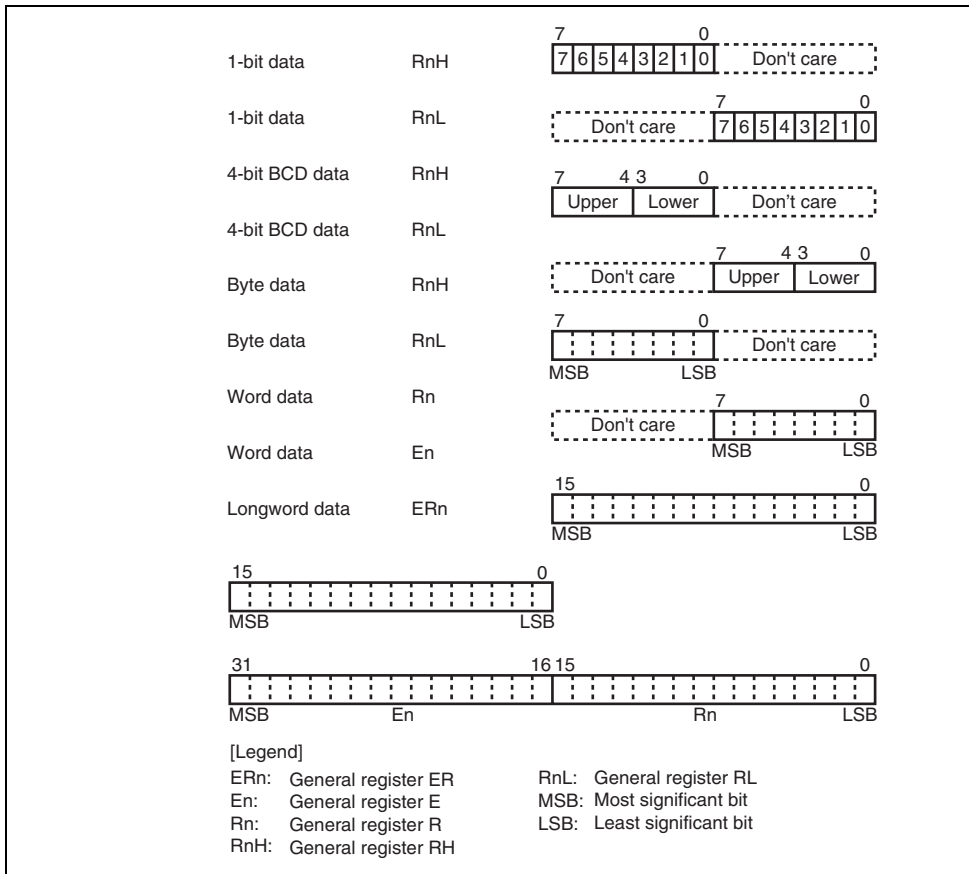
1-bit data RnH
7 0
7 6 5 4 3 2 1 0 Don't care

1-bit data RnL
7 0
Don't care 7 6 5 4 3 2 1 0

4-bit BCD data RnH
7 4 3 0
Upper Lower Don't care

4-bit BCD data RnL
7 4 3 0
Don't care Upper Lower

Byte data RnH
7 0
Don't care
MSB LSB

Byte data RnL
7 0
Don't care
MSB LSB

Word data Rn
15 0
MSB LSB

Word data En
15 0
MSB LSB

Longword data ERn
31 16 15 0
MSB En Rn LSB

[Legend]
ERn: General register ER
En: General register E
Rn: General register R
RnH: General register RH
RnL: General register RL
MSB: Most significant bit
LSB: Least significant bit